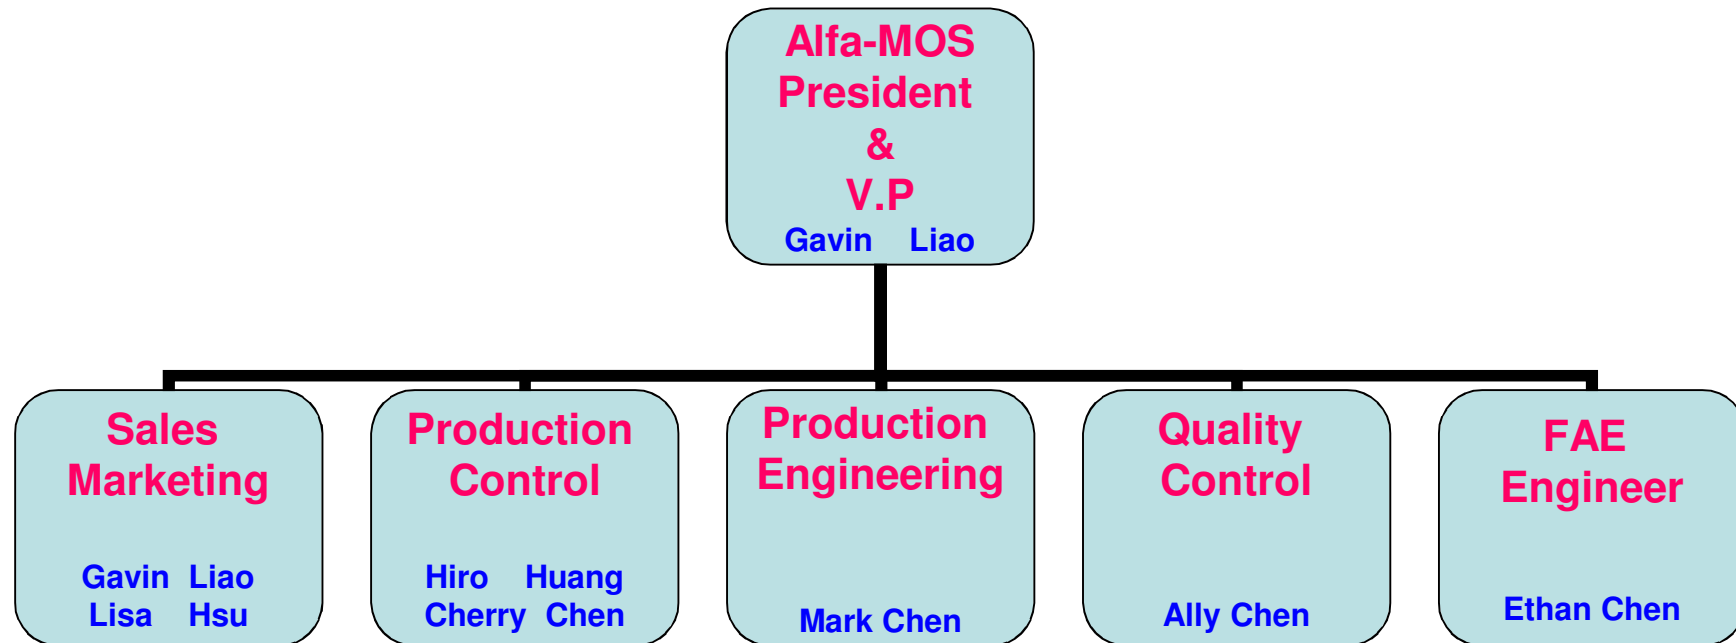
Alfa-MOS
President
&
V.P
Gavin Liao

Sales
Marketing
Gavin Liao
Lisa Hsu

Production
Control
Hiro Huang
Cherry Chen

Production
Engineering
Mark Chen

Quality
Control
Ally Chen

FAE
Engineer
Ethan Chen